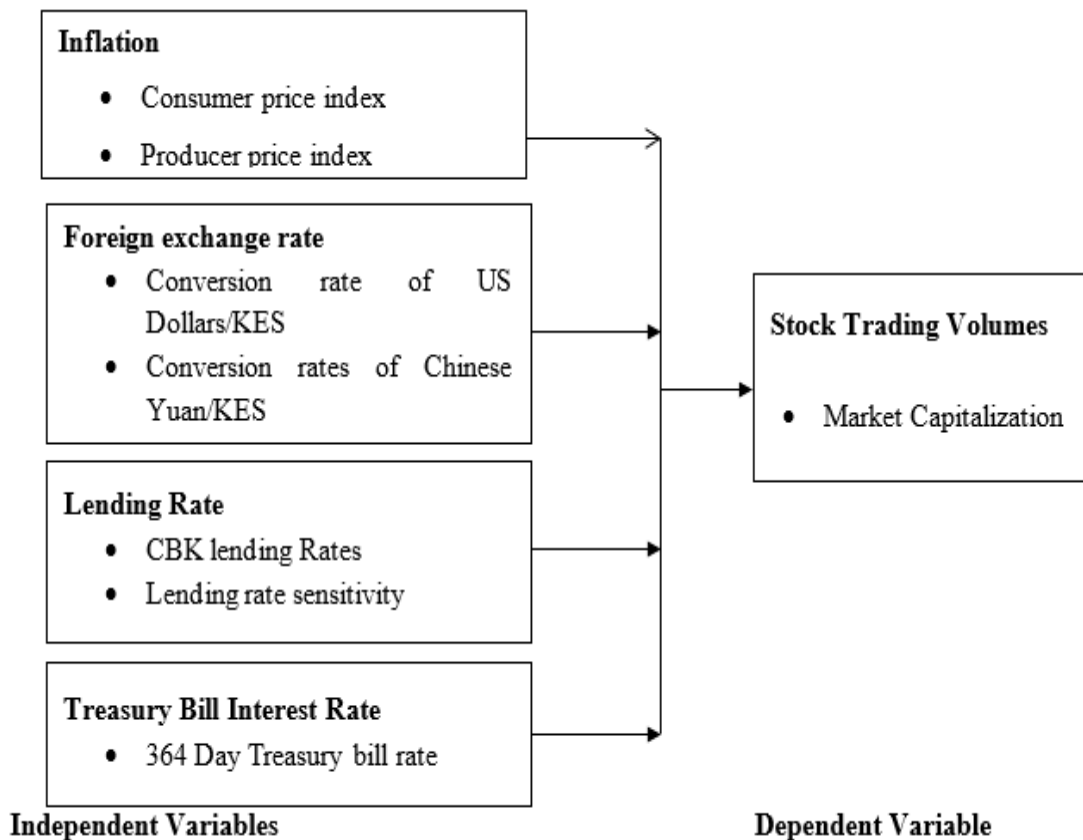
**Inflation**

- Consumer price index
- Producer price index

**Foreign exchange rate**

- Conversion rate of US Dollars/KES
- Conversion rates of Chinese Yuan/KES

**Lending Rate**

- CBK lending Rates
- Lending rate sensitivity

**Treasury Bill Interest Rate**

- 364 Day Treasury bill rate

**Stock Trading Volumes**

- Market Capitalization

**Independent Variables**

**Dependent Variable**